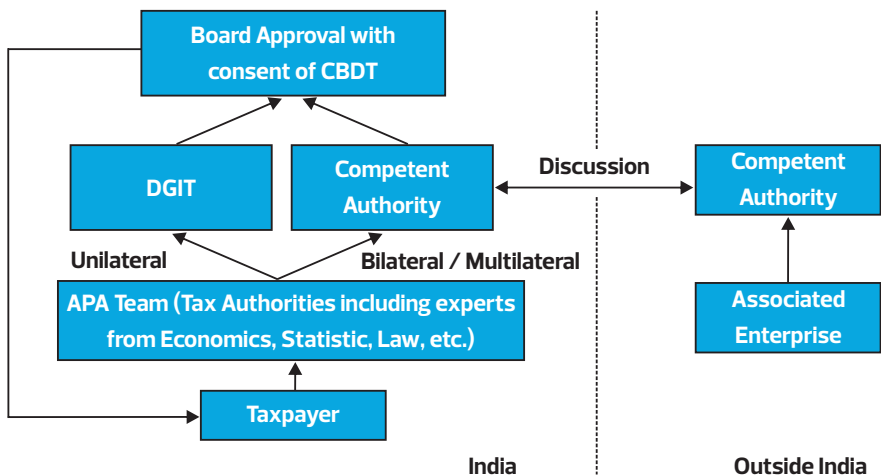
Board Approval with consent of CBDT

DGIT

Competent Authority

Discussion

Competent Authority

Unilateral

Bilateral / Multilateral

APA Team (Tax Authorities including experts from Economics, Statistic, Law, etc.)

Associated Enterprise

Taxpayer

India

Outside India